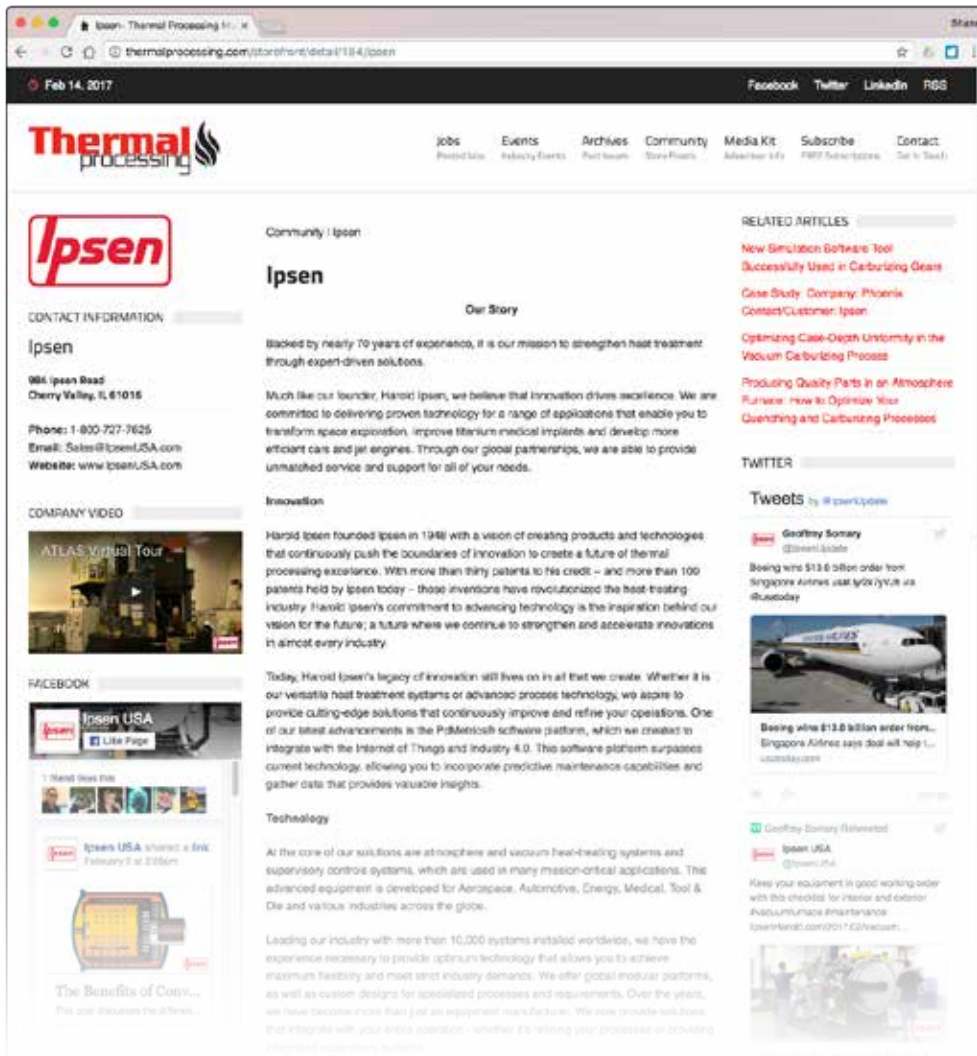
Ipsen - Thermal Processing M... ×

thermalprocessing.com/storefront/detail/184/ipsen

Feb 14, 2017

Facebook Twitter LinkedIn RSS

Thermal processing

Jobs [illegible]
Events Industry Events
Archives Past Issues
Community Store Fronts
Media Kit Advertiser Info
Subscribe FREE Subscriptions
Contact Get in Touch

Ipsen

CONTACT INFORMATION

Ipsen

984 Ipsen Road
Cherry Valley, IL 61016

Phone: 1-800-727-7625
Email: Sales@IpsenUSA.com
Website: www.IpsenUSA.com

COMPANY VIDEO

ATLAS Virtual Tour

FACEBOOK

Ipsen USA
Like Page

1 friend likes this

Ipsen USA shared a link.
February 8 at 2:00pm

The Benefits of Conv...

Community | Ipsen

Ipsen

Our Story

Backed by nearly 70 years of experience, it is our mission to strengthen heat treatment through expert-driven solutions.

Much like our founder, Harold Ipsen, we believe that innovation drives excellence. We are committed to delivering proven technology for a range of applications that enable you to transform space exploration, improve titanium medical implants and develop more efficient cars and jet engines. Through our global partnerships, we are able to provide unmatched service and support for all of your needs.

Innovation

Harold Ipsen founded Ipsen in 1948 with a vision of creating products and technologies that continuously push the boundaries of innovation to create a future of thermal processing excellence. With more than thirty patents to his credit – and more than 100 patents held by Ipsen today – those inventions have revolutionized the heat-treating industry. Harold Ipsen's commitment to advancing technology is the inspiration behind our vision for the future; a future where we continue to strengthen and accelerate innovations in almost every industry.

Today, Harold Ipsen's legacy of innovation still lives on in all that we create. Whether it is our versatile heat treatment systems or advanced process technology, we aspire to provide cutting-edge solutions that continuously improve and refine your operations. One of our latest advancements is the PdMetrics® software platform, which we created to integrate with the Internet of Things and Industry 4.0. This software platform surpasses current technology, allowing you to incorporate predictive maintenance capabilities and gather data that provides valuable insights.

Technology

At the core of our solutions are atmosphere and vacuum heat-treating systems and supervisory controls systems, which are used in many mission-critical applications. The advanced equipment is developed for Aerospace, Automotive, Energy, Medical, Tool & Die and various industries across the globe.

Leading our industry with more than 10,000 systems installed worldwide, we have the experience necessary to provide optimum technology that allows you to achieve maximum flexibility and meet strict industry demands. We offer global modular platforms, as well as custom designs for specialized processes and requirements. Over the years, we have become more than just an equipment manufacturer. We now provide solutions that integrate with your entire operation – whether it's refining your processes or providing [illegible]

RELATED ARTICLES

New Simulation Software Tool Successfully Used in Carburizing Gears

Case Study: Company: Phoenix Contact/Customer: Ipsen

Optimizing Case-Depth Uniformity in the Vacuum Carburizing Process

Producing Quality Parts in an Atmosphere Furnace: How to Optimize Your Quenching and Carburizing Processes

TWITTER

Tweets by @IpsenUpdate

Geoffrey Somary
@IpsenUpdate

Boeing wins $13.8 billion order from Singapore Airlines usat.ly/2kYjVUt via @usatoday

Boeing wins $13.8 billion order from...
Singapore Airlines says deal will inject t...
usatoday.com

Geoffrey Somary Retweeted

Ipsen USA
@IpsenUSA

Keep your equipment in good working order with this checklist for interior and exterior #vacuumfurnace #maintenance IpsenHarold.com/2017/02/vacuum...